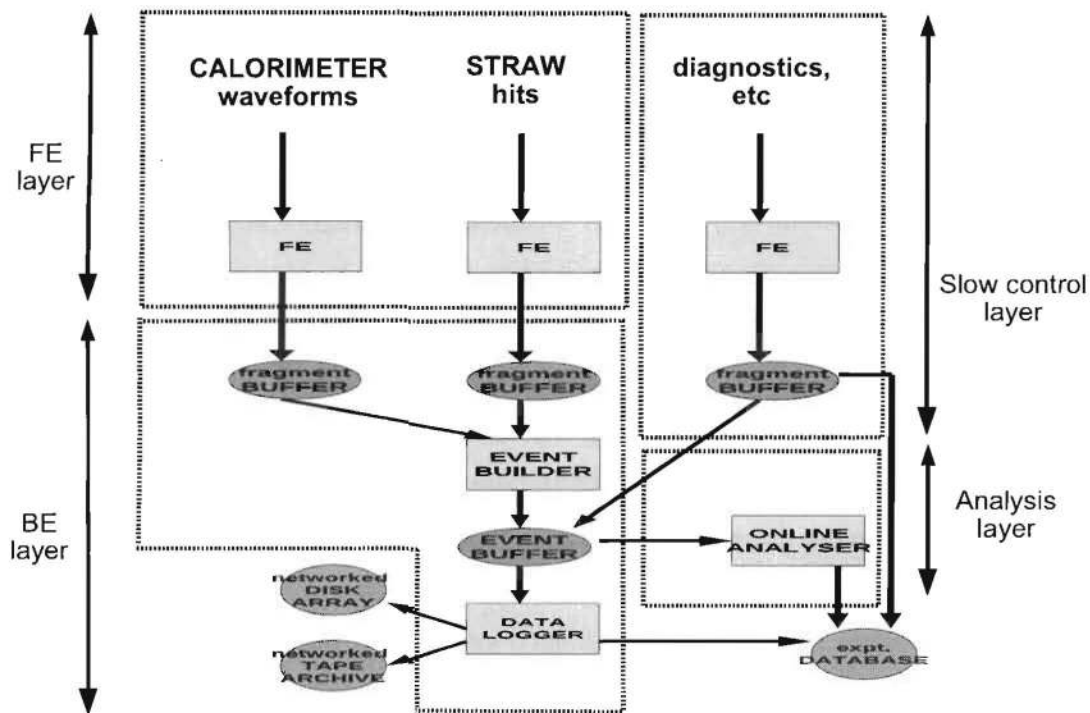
FE layer

CALORIMETER waveforms

STRAW hits

diagnostics, etc

FE

FE

FE

Slow control layer

BE layer

fragment BUFFER

fragment BUFFER

fragment BUFFER

EVENT BUILDER

Analysis layer

EVENT BUFFER

ONLINE ANALYSER

networked DISK ARRAY

DATA LOGGER

networked TAPE ARCHIVE

expt. DATABASE